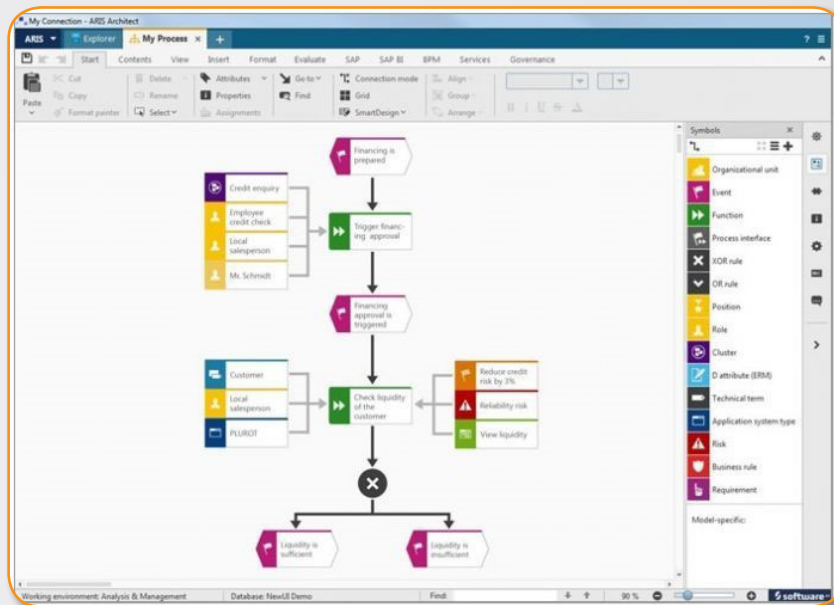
My Connection - ARIS Architect

ARIS Explorer My Process × +

? ≡

Start Contents View Insert Format Evaluate SAP SAP BI BPM Services Governance

Paste Cut Copy Format painter Delete Rename Select Attributes Properties Assignments Go to Find Connection mode Grid SmartDesign Align Group Arrange

Financing is prepared

Credit enquiry

Employee credit check

Local salesperson

Mr. Schmidt

Trigger financing approval

Financing approval is triggered

Customer

Local salesperson

PLUROT

Check liquidity of the customer

Reduce credit risk by 3%

Reliability risk

View liquidity

Liquidity is sufficient

Liquidity is insufficient

Symbols

Organizational unit
Event
Function
Process interface
XOR rule
OR rule
Position
Role
Cluster
D attribute (ERM)
Technical term
Application system type
Risk
Business rule
Requirement

Model-specific:

Working environment: Analysis & Management Database: NewUI Demo Find: 90 % software